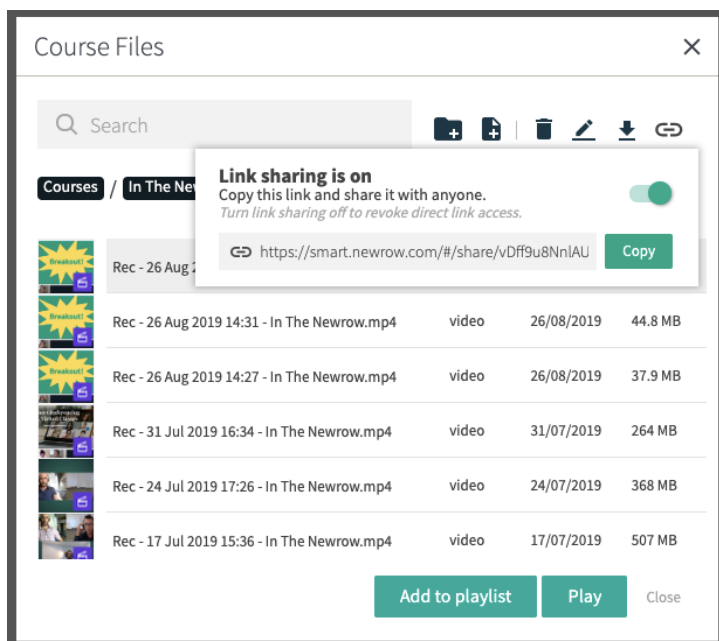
Course Files

×

Search

Courses / In The New

Link sharing is on
Copy this link and share it with anyone.
Turn link sharing off to revoke direct link access.

https://smart.newrow.com/#/share/vDff9u8NnlAU Copy

Breakout! Rec - 26 Aug 2

| | | | |
|---|---|---|---|
| Breakout! | Rec - 26 Aug 2019 14:31 - In The Newrow.mp4 | video | 26/08/2019 | 44.8 MB |
| Breakout! | Rec - 26 Aug 2019 14:27 - In The Newrow.mp4 | video | 26/08/2019 | 37.9 MB |
| | Rec - 31 Jul 2019 16:34 - In The Newrow.mp4 | video | 31/07/2019 | 264 MB |
| | Rec - 24 Jul 2019 17:26 - In The Newrow.mp4 | video | 24/07/2019 | 368 MB |
| | Rec - 17 Jul 2019 15:36 - In The Newrow.mp4 | video | 17/07/2019 | 507 MB |

Add to playlist Play Close